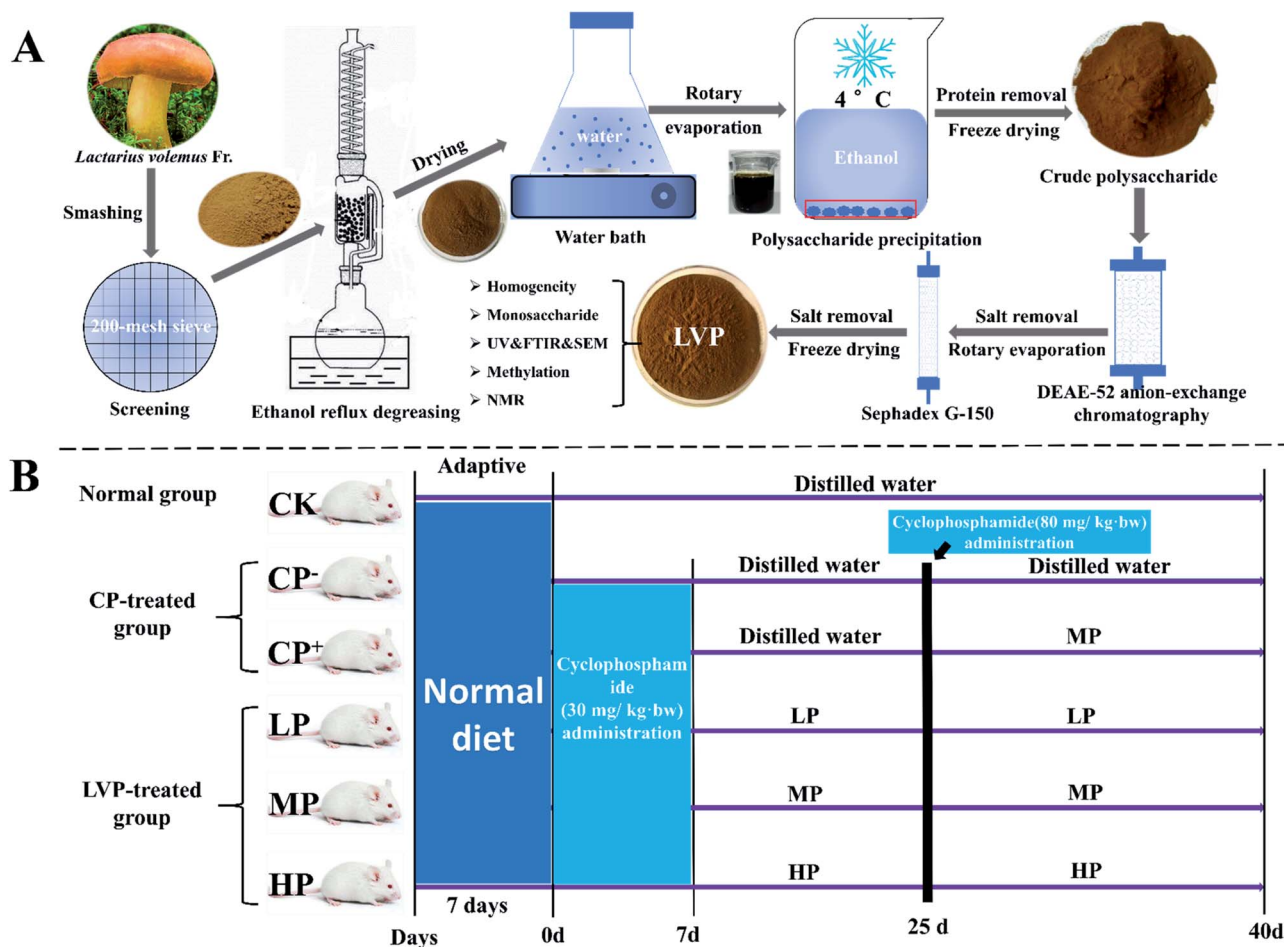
A

Lactarius volemus Fr.

Smashing

200-mesh sieve

Screening

Ethanol reflux degreasing

Drying

water

Water bath

Rotary evaporation

4 ° C

Ethanol

Polysaccharide precipitation

Protein removal
Freeze drying

Crude polysaccharide

DEAE-52 anion-exchange chromatography

Salt removal
Rotary evaporation

Sephadex G-150

Salt removal
Freeze drying

LVP

➢ Homogeneity
➢ Monosaccharide
➢ UV&FTIR&SEM
➢ Methylation
➢ NMR

B

Normal group

CK

CP-treated group

CP⁻

CP⁺

LVP-treated group

LP

MP

HP

Adaptive

Normal diet

7 days

Distilled water

Cyclophosphamide(80 mg/ kg·bw) administration

Cyclophospham ide (30 mg/ kg·bw) administration

Distilled water

Distilled water

Distilled water

MP

LP

LP

MP

MP

HP

HP

Days

0d

7d

25 d

40d